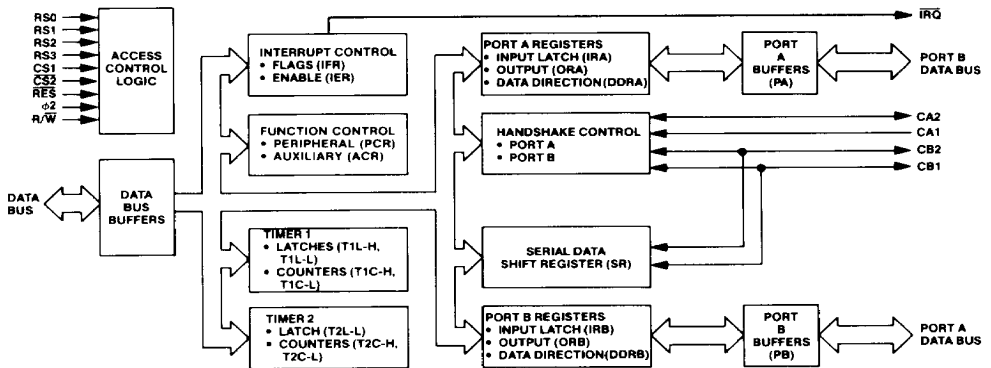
RS0
RS1
RS2
RS3
CS1
$\overline{CS2}$
$\overline{RES}$
$\phi2$
R/$\overline{W}$

ACCESS CONTROL LOGIC

DATA BUS

DATA BUS BUFFERS

INTERRUPT CONTROL
• FLAGS (IFR)
• ENABLE (IER)

FUNCTION CONTROL
• PERIPHERAL (PCR)
• AUXILIARY (ACR)

TIMER 1
• LATCHES (T1L-H, T1L-L)
• COUNTERS (T1C-H, T1C-L)

TIMER 2
• LATCH (T2L-L)
• COUNTERS (T2C-H, T2C-L)

$\overline{IRQ}$

PORT A REGISTERS
• INPUT LATCH (IRA)
• OUTPUT (ORA)
• DATA DIRECTION(DDRA)

PORT A BUFFERS (PA)

PORT B DATA BUS

HANDSHAKE CONTROL
• PORT A
• PORT B

CA2
CA1
CB2
CB1

SERIAL DATA SHIFT REGISTER (SR)

PORT B REGISTERS
• INPUT LATCH (IRB)
• OUTPUT (ORB)
• DATA DIRECTION(DDRB)

PORT B BUFFERS (PB)

PORT A DATA BUS